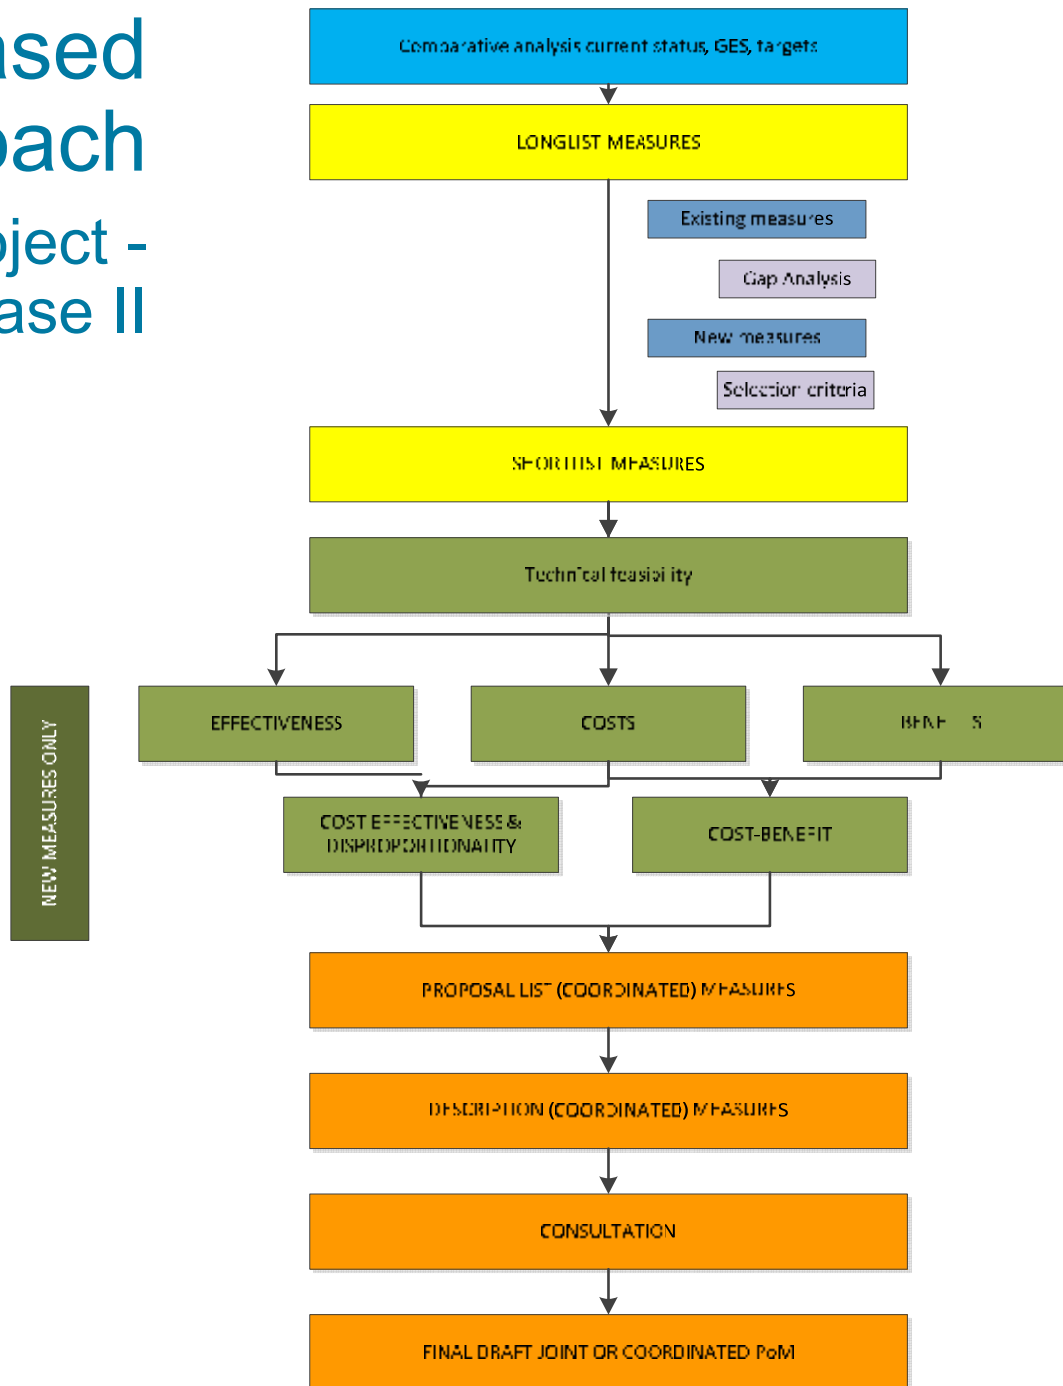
ased
oach
oject -
ase II

Comparative analysis current status, GES, targets

LONGLIST MEASURES

Existing measures

Gap Analysis

New measures

Selection criteria

SHORTLIST MEASURES

Technical feasibility

NEW MEASURES ONLY

EFFECTIVENESS

COSTS

BENE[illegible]S

COST EFFECTIVENESS & DISPROPORTIONALITY

COST-BENEFIT

PROPOSAL LIST (COORDINATED) MEASURES

DESCRIPTION (COORDINATED) MEASURES

CONSULTATION

FINAL DRAFT JOINT OR COORDINATED PoM